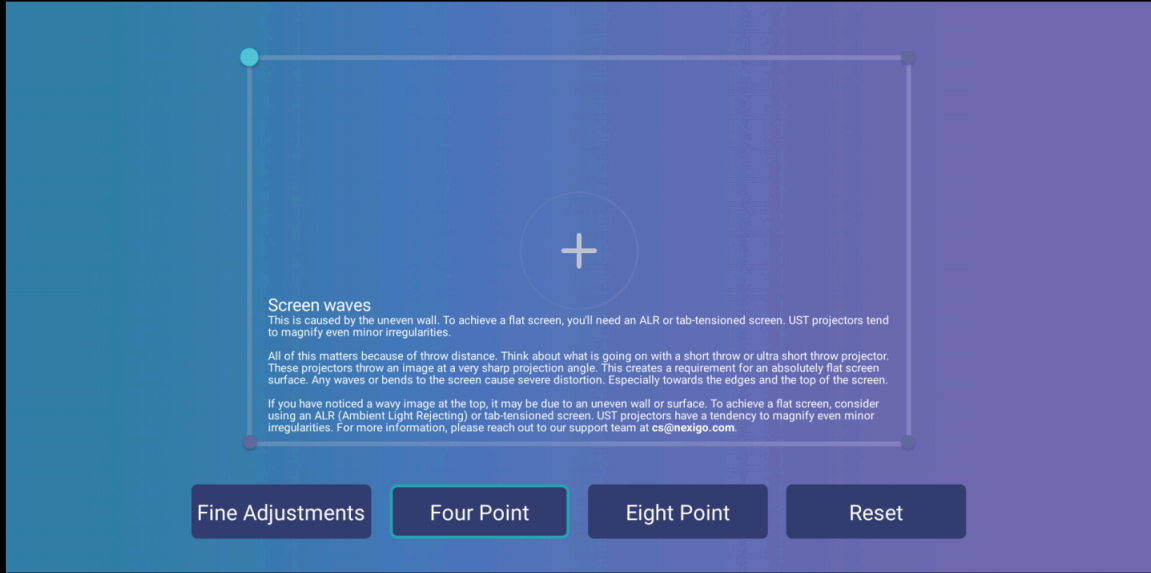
Screen waves
This is caused by the uneven wall. To achieve a flat screen, you'll need an ALR or tab-tensioned screen. UST projectors tend to magnify even minor irregularities.

All of this matters because of throw distance. Think about what is going on with a short throw or ultra short throw projector. These projectors throw an image at a very sharp projection angle. This creates a requirement for an absolutely flat screen surface. Any waves or bends to the screen cause severe distortion. Especially towards the edges and the top of the screen.

If you have noticed a wavy image at the top, it may be due to an uneven wall or surface. To achieve a flat screen, consider using an ALR (Ambient Light Rejecting) or tab-tensioned screen. UST projectors have a tendency to magnify even minor irregularities. For more information, please reach out to our support team at cs@nexigo.com.

Fine Adjustments
Four Point
Eight Point
Reset